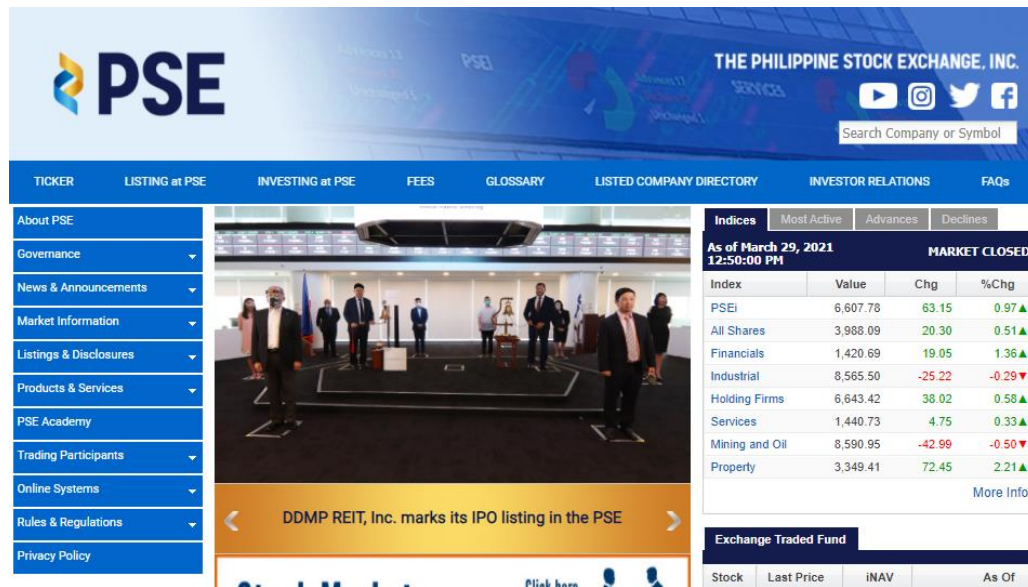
PSE

THE PHILIPPINE STOCK EXCHANGE, INC.

Search Company or Symbol

TICKER | LISTING at PSE | INVESTING at PSE | FEES | GLOSSARY | LISTED COMPANY DIRECTORY | INVESTOR RELATIONS | FAQs

About PSE
Governance
News & Announcements
Market Information
Listings & Disclosures
Products & Services
PSE Academy
Trading Participants
Online Systems
Rules & Regulations
Privacy Policy

DDMP REIT, Inc. marks its IPO listing in the PSE

Indices | Most Active | Advances | Declines

As of March 29, 2021 12:50:00 PM

MARKET CLOSED

| Index | Value | Chg | %Chg |
|---|---|---|---|
| PSEi | 6,607.78 | 63.15 | 0.97▲ |
| All Shares | 3,988.09 | 20.30 | 0.51▲ |
| Financials | 1,420.69 | 19.05 | 1.36▲ |
| Industrial | 8,565.50 | -25.22 | -0.29▼ |
| Holding Firms | 6,643.42 | 38.02 | 0.58▲ |
| Services | 1,440.73 | 4.75 | 0.33▲ |
| Mining and Oil | 8,590.95 | -42.99 | -0.50▼ |
| Property | 3,349.41 | 72.45 | 2.21▲ |

More Info

Exchange Traded Fund

| Stock | Last Price | iNAV | As Of |
|---|---|---|---|

Click here